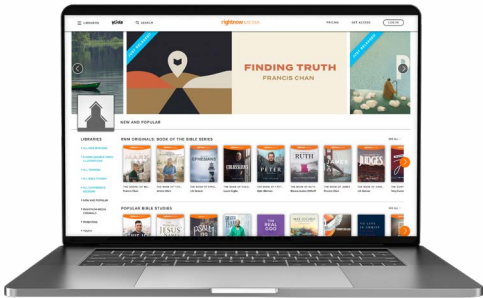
LIBRARIES

SEARCH

rightnow media

PRICING

GET ACCESS

LOG IN

FINDING TRUTH

FRANCIS CHAN

NEW AND POPULAR

LIBRARIES

RNM ORIGINALS: BOOK OF THE BIBLE SERIES

MARK

EPHESIANS

COLOSSIANS

PETER

RUTH

JAMES

JUDGES

POPULAR BIBLE STUDIES

JESUS

PSALM

THE REAL

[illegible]